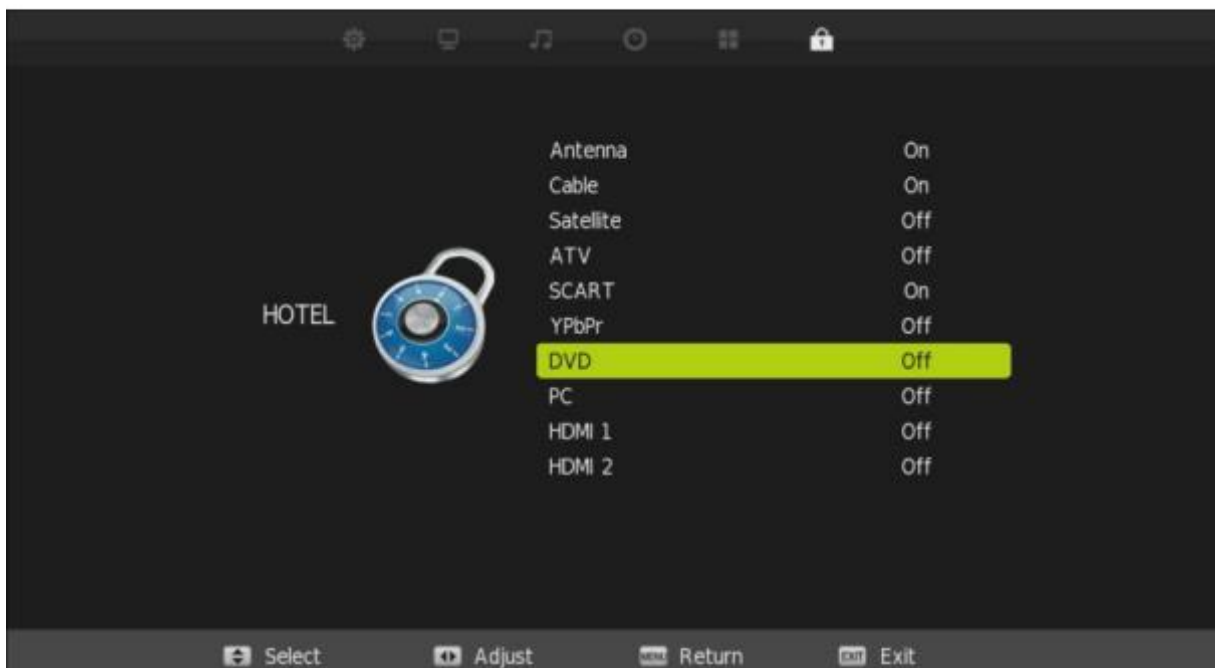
HOTEL

| | |
|---|---|
| Antenna | On |
| Cable | On |
| Satellite | Off |
| ATV | Off |
| SCART | On |
| YPbPr | Off |
| DVD | Off |
| PC | Off |
| HDMI 1 | Off |
| HDMI 2 | Off |

Select Adjust MENU Return EXIT Exit